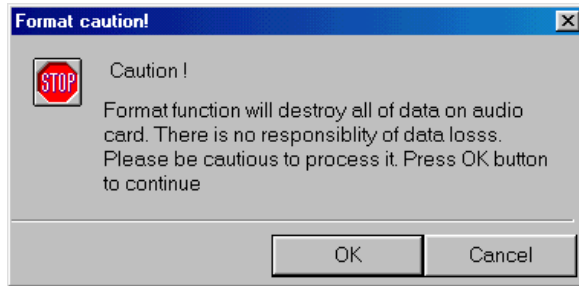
Format caution!

STOP

Caution !

Format function will destroy all of data on audio card. There is no responsiblity of data losss. Please be cautious to process it. Press OK button to continue

OK

Cancel